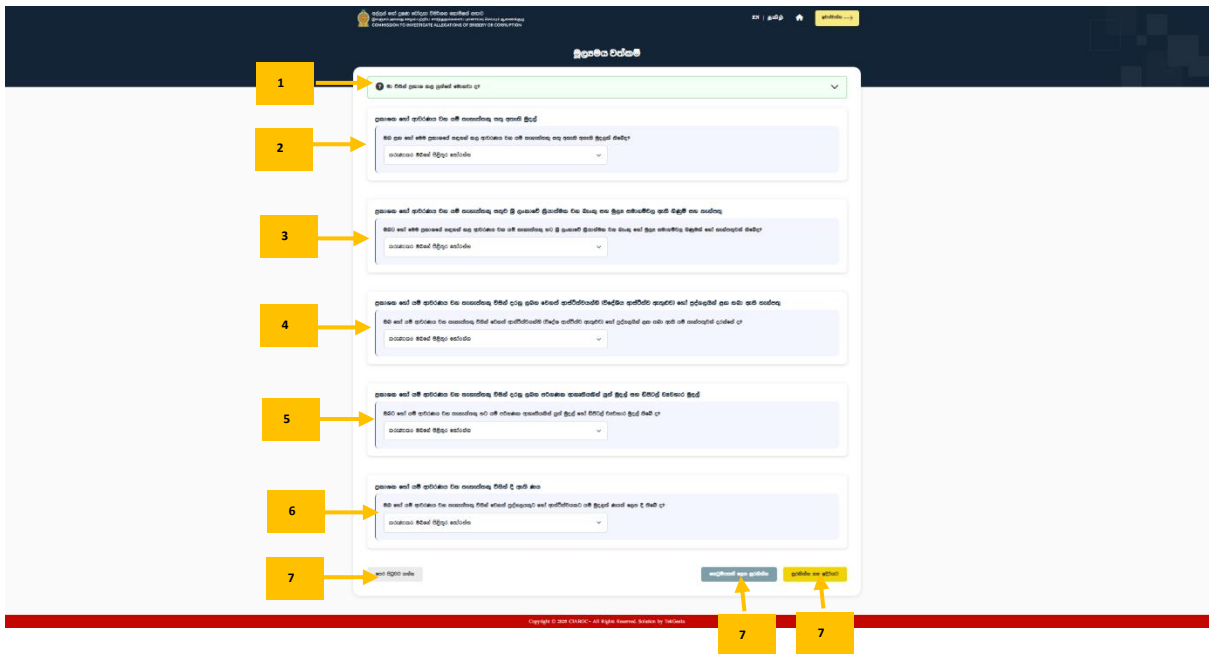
COMMISSION TO INVESTIGATE ALLEGATIONS OF BRIBERY OR CORRUPTION

EN | தமிழ்

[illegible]

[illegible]

1

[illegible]

2

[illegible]

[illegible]

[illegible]

3

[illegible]

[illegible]

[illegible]

4

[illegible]

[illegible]

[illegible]

5

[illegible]

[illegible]

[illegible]

6

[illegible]

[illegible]

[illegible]

7

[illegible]

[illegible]

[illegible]

7

7

Copyright © 2025 CIABOC - All Rights Reserved. Solution by TekGeeks